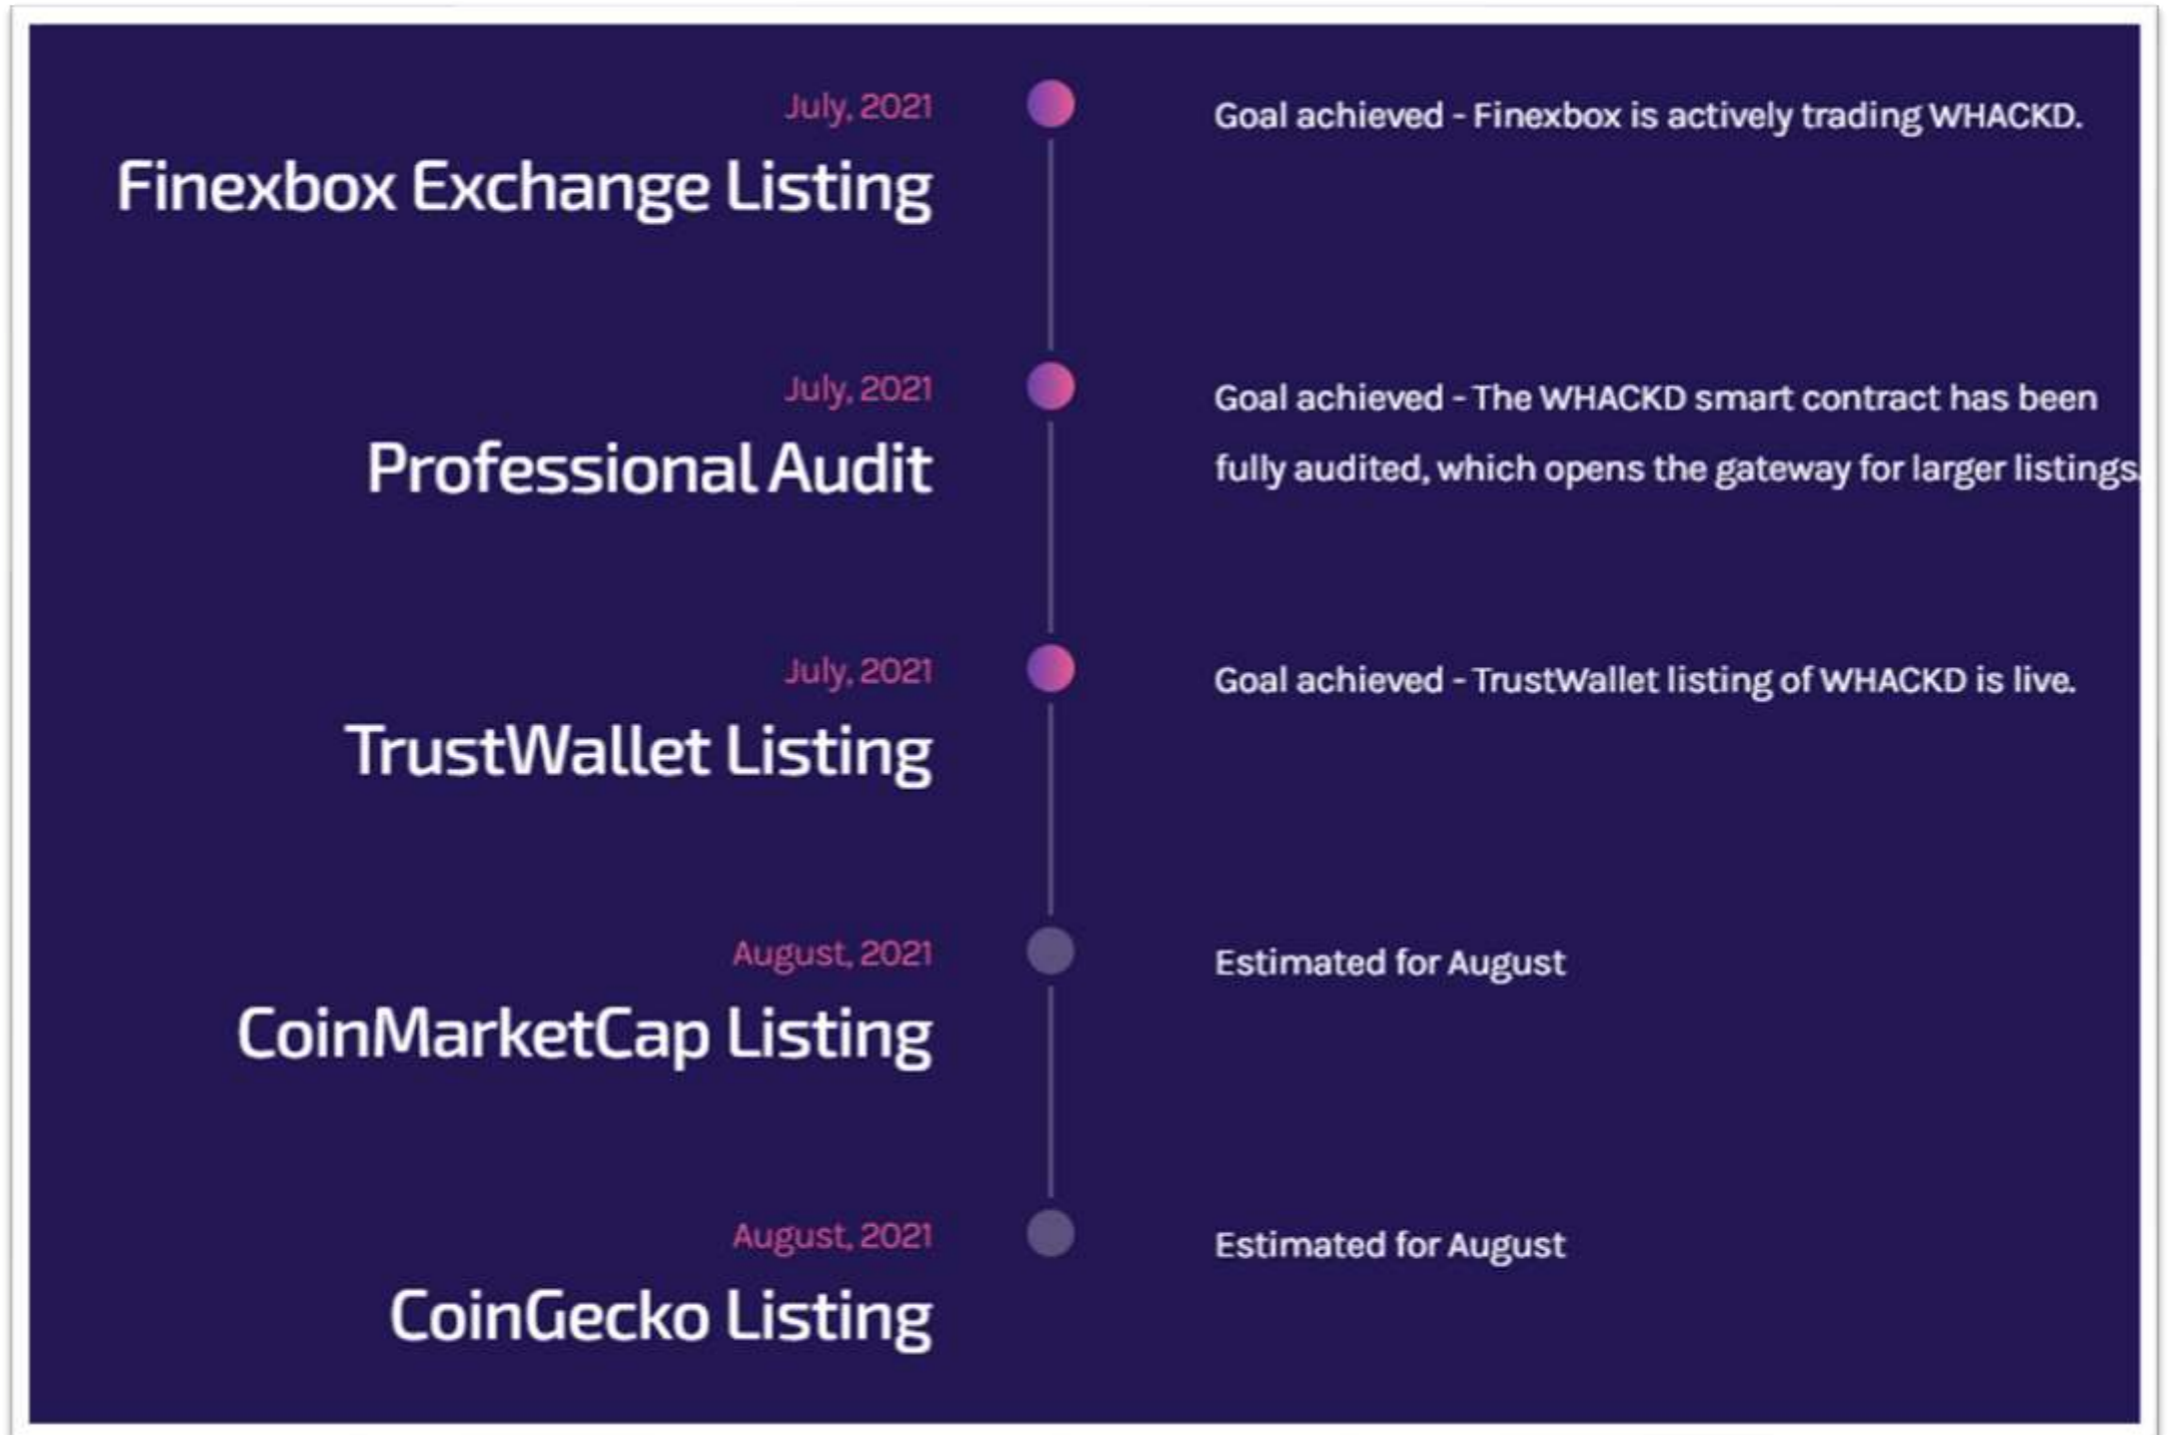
July, 2021

Finexbox Exchange Listing

Goal achieved - Finexbox is actively trading WHACKD.

July, 2021

Professional Audit

Goal achieved - The WHACKD smart contract has been fully audited, which opens the gateway for larger listings.

July, 2021

TrustWallet Listing

Goal achieved - TrustWallet listing of WHACKD is live.

August, 2021

CoinMarketCap Listing

Estimated for August

August, 2021

CoinGecko Listing

Estimated for August